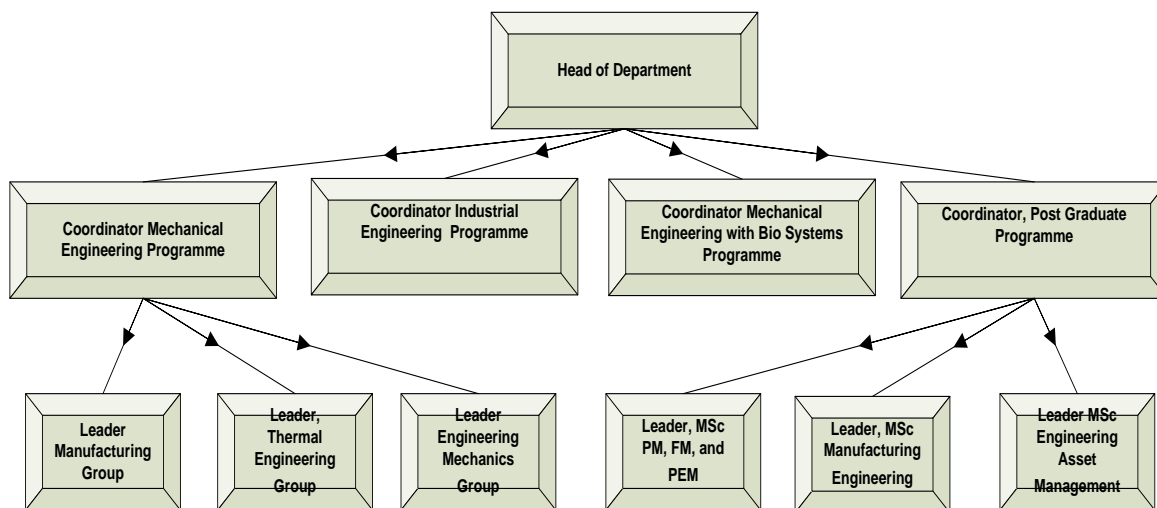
Head of Department

Coordinator Mechanical Engineering Programme

Coordinator Industrial Engineering Programme

Coordinator Mechanical Engineering with Bio Systems Programme

Coordinator, Post Graduate Programme

Leader Manufacturing Group

Leader, Thermal Engineering Group

Leader Engineering Mechanics Group

Leader, MSc PM, FM, and PEM

Leader, MSc Manufacturing Engineering

Leader MSc Engineering Asset Management